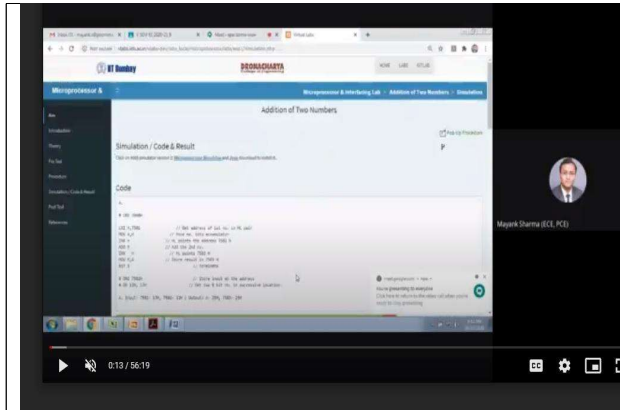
IIT Bombay

DEONACHARYA

Microprocessor &

Microprocessor & Interfacing Lab > Addition of Two Numbers > Simulation

Addition of Two Numbers

Aim

Simulation

Theory

Pre Test

Procedure

Simulation / Code & Result

Post Test

References

Simulation / Code & Result

Code

Mayank Sharma (ECE, PCE)

0:13 / 56:19